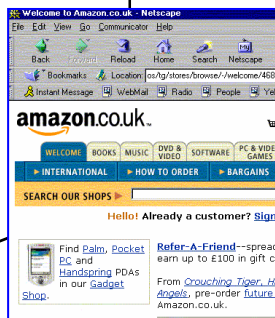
Welcome to Amazon.co.uk - Netscape

File Edit View Go Communicator Help

Back Forward Reload Home Search Netscape

Bookmarks Location: os/tg/stores/browse/-/welcome/468

Instant Message WebMail Radio People Ye

amazon.co.uk

WELCOME BOOKS MUSIC DVD & VIDEO SOFTWARE PC & VIDE GAMES

▸ INTERNATIONAL ▸ HOW TO ORDER ▸ BARGAINS

SEARCH OUR SHOPS

Hello! Already a customer? Sign

Find Palm, Pocket PC and Handspring PDAs in our Gadget Shop.

Refer-A-Friend--sprea earn up to £100 in gift c

From Crouching Tiger, H Angels, pre-order future Amazon.co.uk.